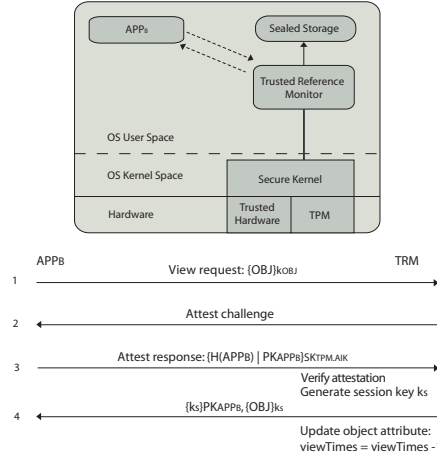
APP$_B$

Sealed Storage

Trusted Reference Monitor

OS User Space

OS Kernel Space

Secure Kernel

Hardware

Trusted Hardware

TPM

APP$_B$

TRM

1

View request: {OBJ}$_{kOBJ}$

2

Attest challenge

3

Attest response: {H(APP$_B$) | PK$_{APPB}$}$_{SKTPM.AIK}$

Verify attestation
Generate session key k$_S$

4

{k$_S$}PK$_{APPB}$, {OBJ}$_{kS}$

Update object attribute:
viewTimes = viewTimes - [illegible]